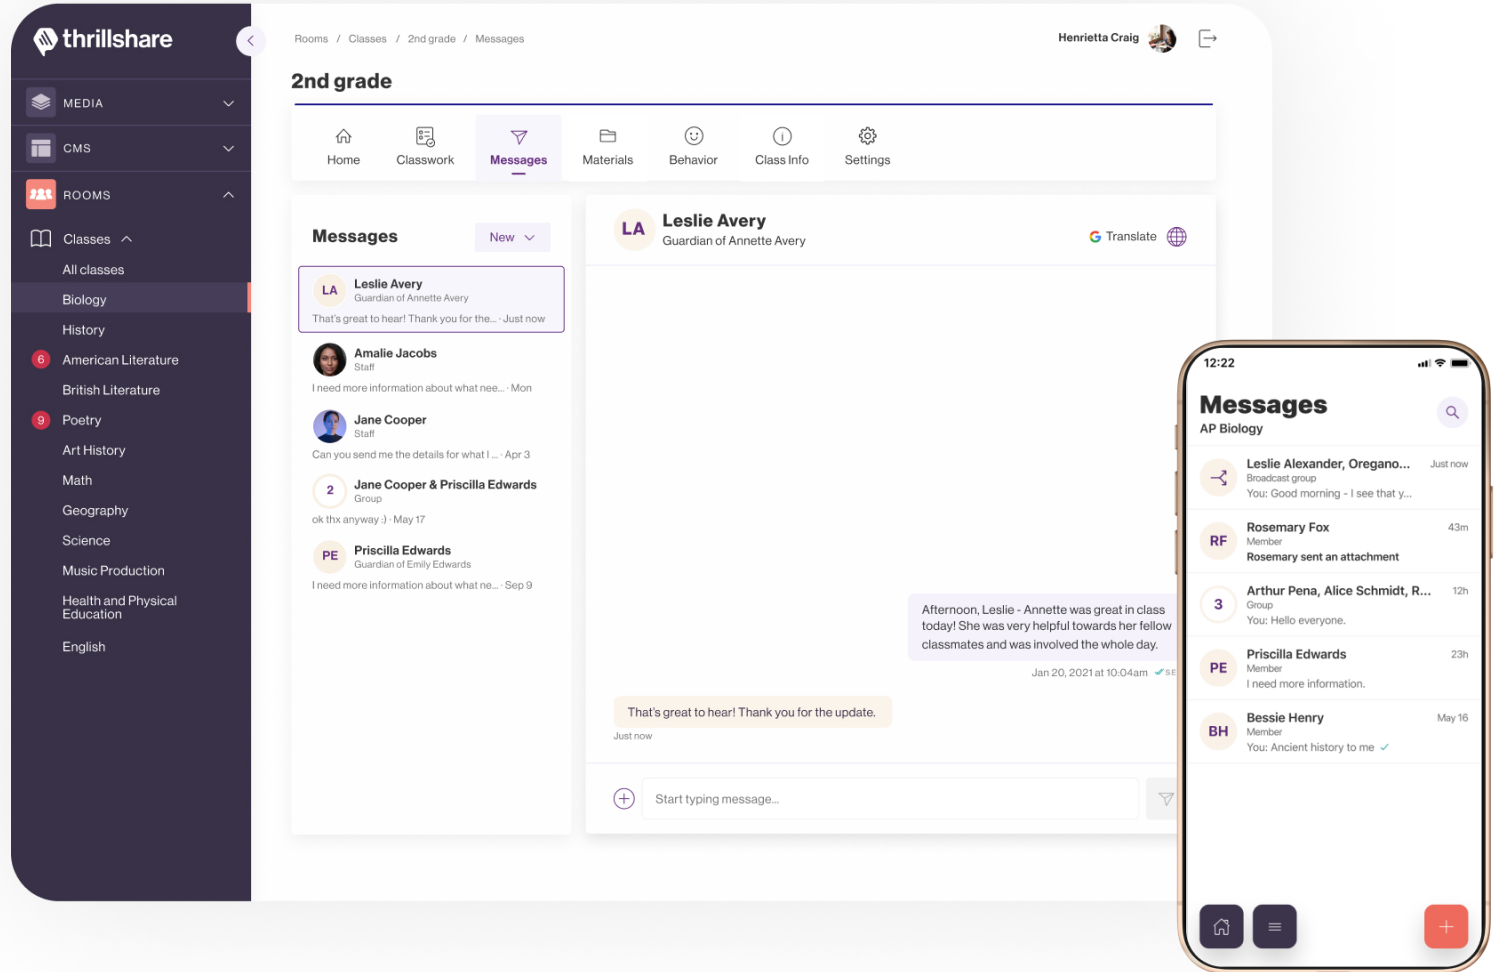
thrillshare

MEDIA
CMS
ROOMS
Classes
All classes
Biology
History
6 American Literature
British Literature
9 Poetry
Art History
Math
Geography
Science
Music Production
Health and Physical Education
English

Rooms / Classes / 2nd grade / Messages

Henrietta Craig

2nd grade

Home
Classwork
Messages
Materials
Behavior
Class Info
Settings

Messages
New

LA Leslie Avery
Guardian of Annette Avery
That's great to hear! Thank you for the... · Just now

Amalie Jacobs
Staff
I need more information about what nee... · Mon

Jane Cooper
Staff
Can you send me the details for what I ... · Apr 3

2 Jane Cooper & Priscilla Edwards
Group
ok thx anyway :) · May 17

PE Priscilla Edwards
Guardian of Emily Edwards
I need more information about what ne... · Sep 9

LA Leslie Avery
Guardian of Annette Avery

Translate

Afternoon, Leslie - Annette was great in class today! She was very helpful towards her fellow classmates and was involved the whole day.

Jan 20, 2021 at 10:04am ✓SE

That's great to hear! Thank you for the update.
Just now

Start typing message...

12:22

Messages
AP Biology

Leslie Alexander, Oregano... Just now
Broadcast group
You: Good morning - I see that y...

RF Rosemary Fox 43m
Member
Rosemary sent an attachment

3 Arthur Pena, Alice Schmidt, R... 12h
Group
You: Hello everyone.

PE Priscilla Edwards 23h
Member
I need more information.

BH Bessie Henry May 16
Member
You: Ancient history to me ✓